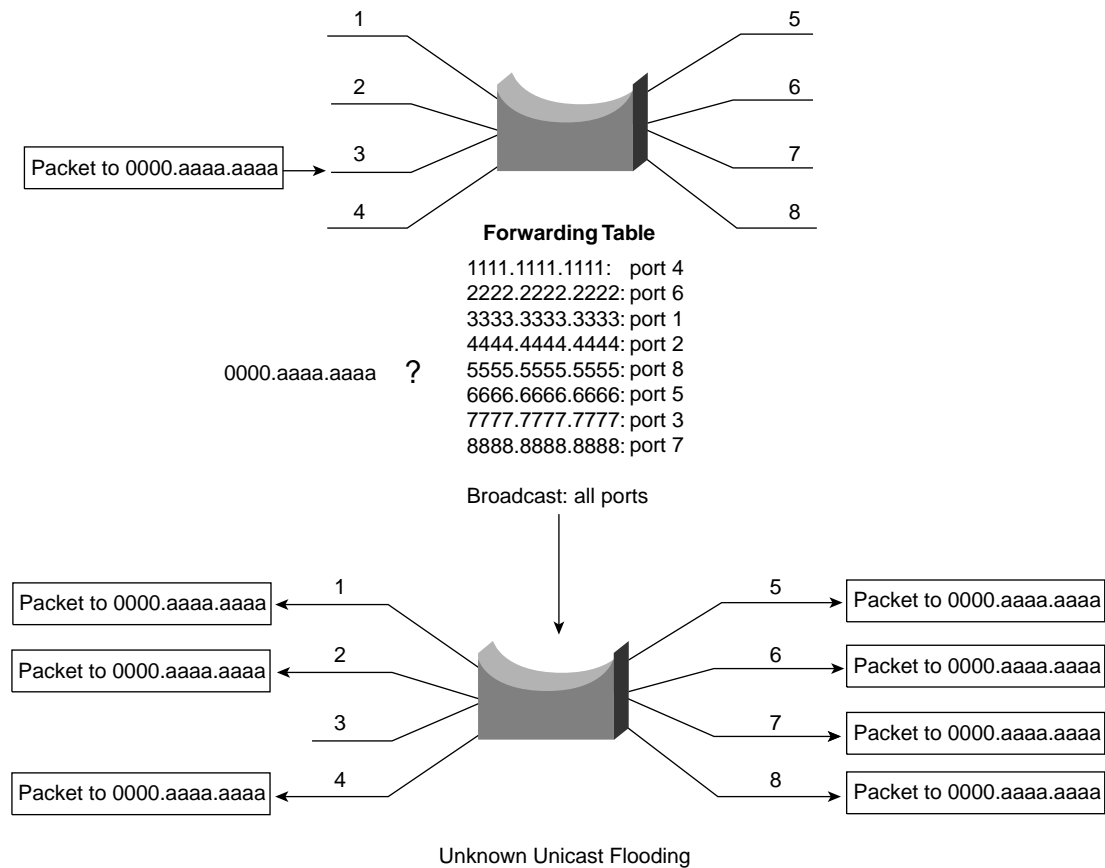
1

2

3

4

5

6

7

8

Packet to 0000.aaaa.aaaa

Forwarding Table

1111.1111.1111: port 4
2222.2222.2222: port 6
3333.3333.3333: port 1
4444.4444.4444: port 2
5555.5555.5555: port 8
6666.6666.6666: port 5
7777.7777.7777: port 3
8888.8888.8888: port 7

0000.aaaa.aaaa ?

Broadcast: all ports

1

Packet to 0000.aaaa.aaaa

2

Packet to 0000.aaaa.aaaa

3

4

Packet to 0000.aaaa.aaaa

5

Packet to 0000.aaaa.aaaa

6

Packet to 0000.aaaa.aaaa

7

Packet to 0000.aaaa.aaaa

8

Packet to 0000.aaaa.aaaa

Unknown Unicast Flooding